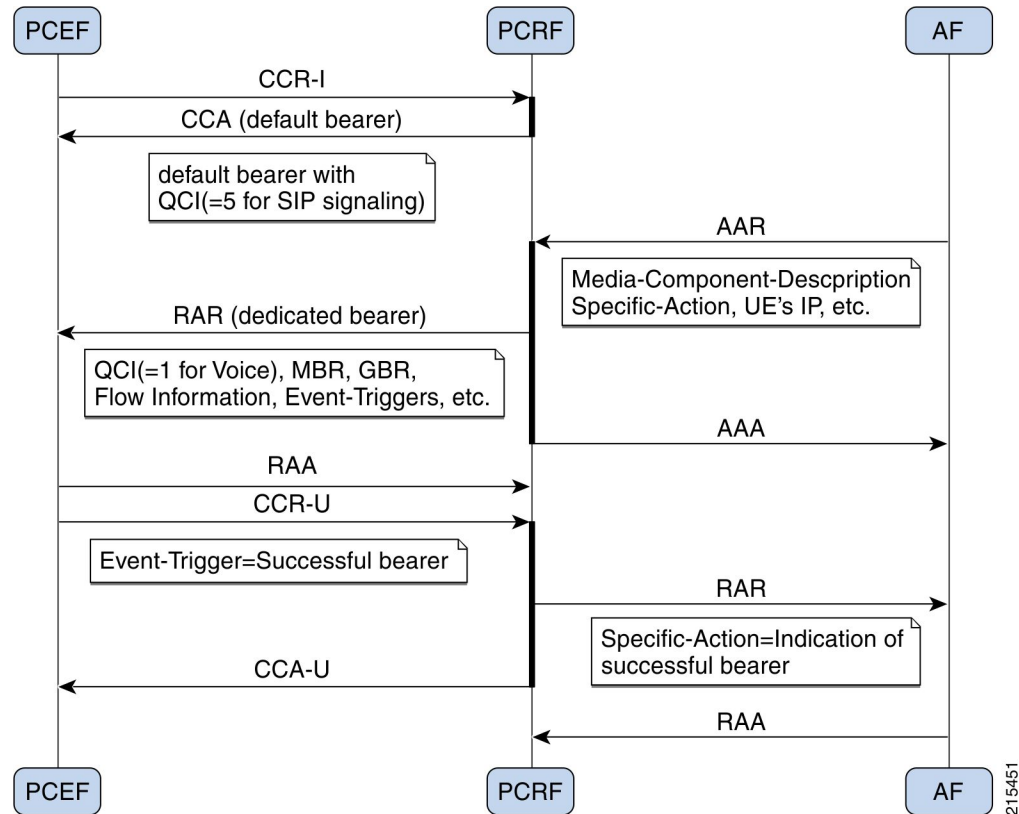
PCEF

PCRF

AF

CCR-I

CCA (default bearer)

default bearer with QCI(=5 for SIP signaling)

AAR

Media-Component-Descpription Specific-Action, UE's IP, etc.

RAR (dedicated bearer)

QCI(=1 for Voice), MBR, GBR, Flow Information, Event-Triggers, etc.

AAA

RAA

CCR-U

Event-Trigger=Successful bearer

RAR

Specific-Action=Indication of successful bearer

CCA-U

RAA

PCEF

PCRF

AF

215451